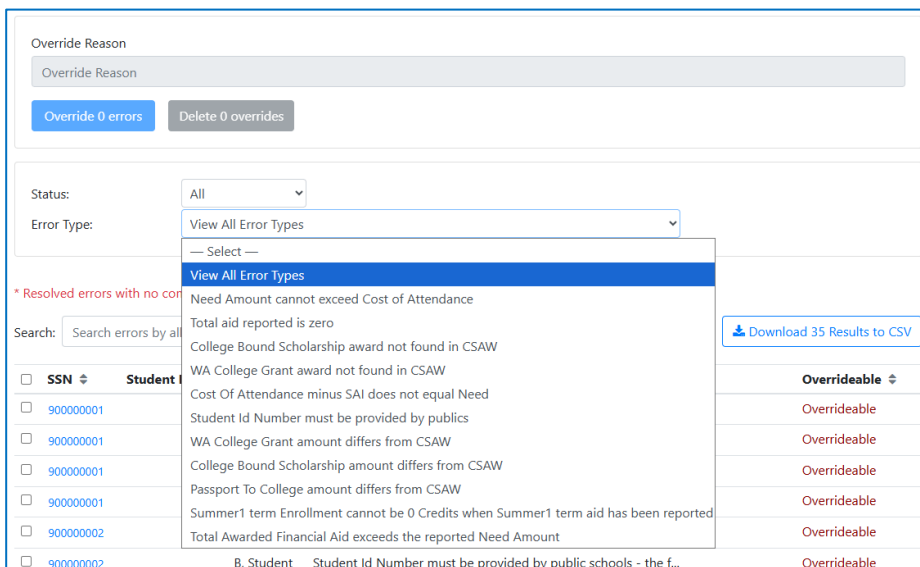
Override Reason

Override Reason

Override 0 errors

Delete 0 overrides

Status: All

Error Type: View All Error Types

— Select —
View All Error Types
Need Amount cannot exceed Cost of Attendance
Total aid reported is zero
College Bound Scholarship award not found in CSAW
WA College Grant award not found in CSAW
Cost Of Attendance minus SAI does not equal Need
Student Id Number must be provided by publics
WA College Grant amount differs from CSAW
College Bound Scholarship amount differs from CSAW
Passport To College amount differs from CSAW
Summer1 term Enrollment cannot be 0 Credits when Summer1 term aid has been reported
Total Awarded Financial Aid exceeds the reported Need Amount

* Resolved errors with no con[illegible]

Search: Search errors by all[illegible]

Download 35 Results to CSV

| | SSN | Student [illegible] | | Overrideable |
|---|---|---|---|---|
| ☐ | 900000001 | | | Overrideable |
| ☐ | 900000001 | | | Overrideable |
| ☐ | 900000001 | | | Overrideable |
| ☐ | 900000001 | | | Overrideable |
| ☐ | 900000002 | | | Overrideable |
| ☐ | 900000002 | B. Student | Student Id Number must be provided by public schools - the f... | Overrideable |